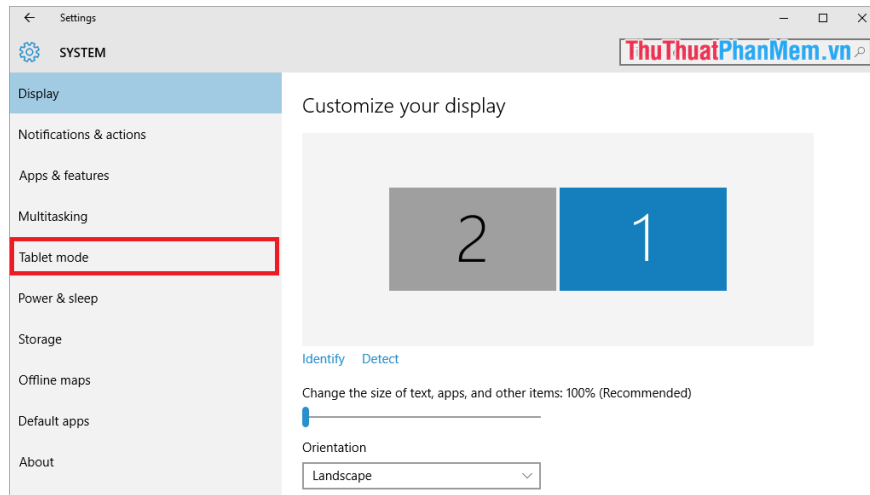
Settings

SYSTEM

ThuThuatPhanMem.vn

Display

Notifications & actions

Apps & features

Multitasking

Tablet mode

Power & sleep

Storage

Offline maps

Default apps

About

Customize your display

2

1

Identify Detect

Change the size of text, apps, and other items: 100% (Recommended)

Orientation

Landscape